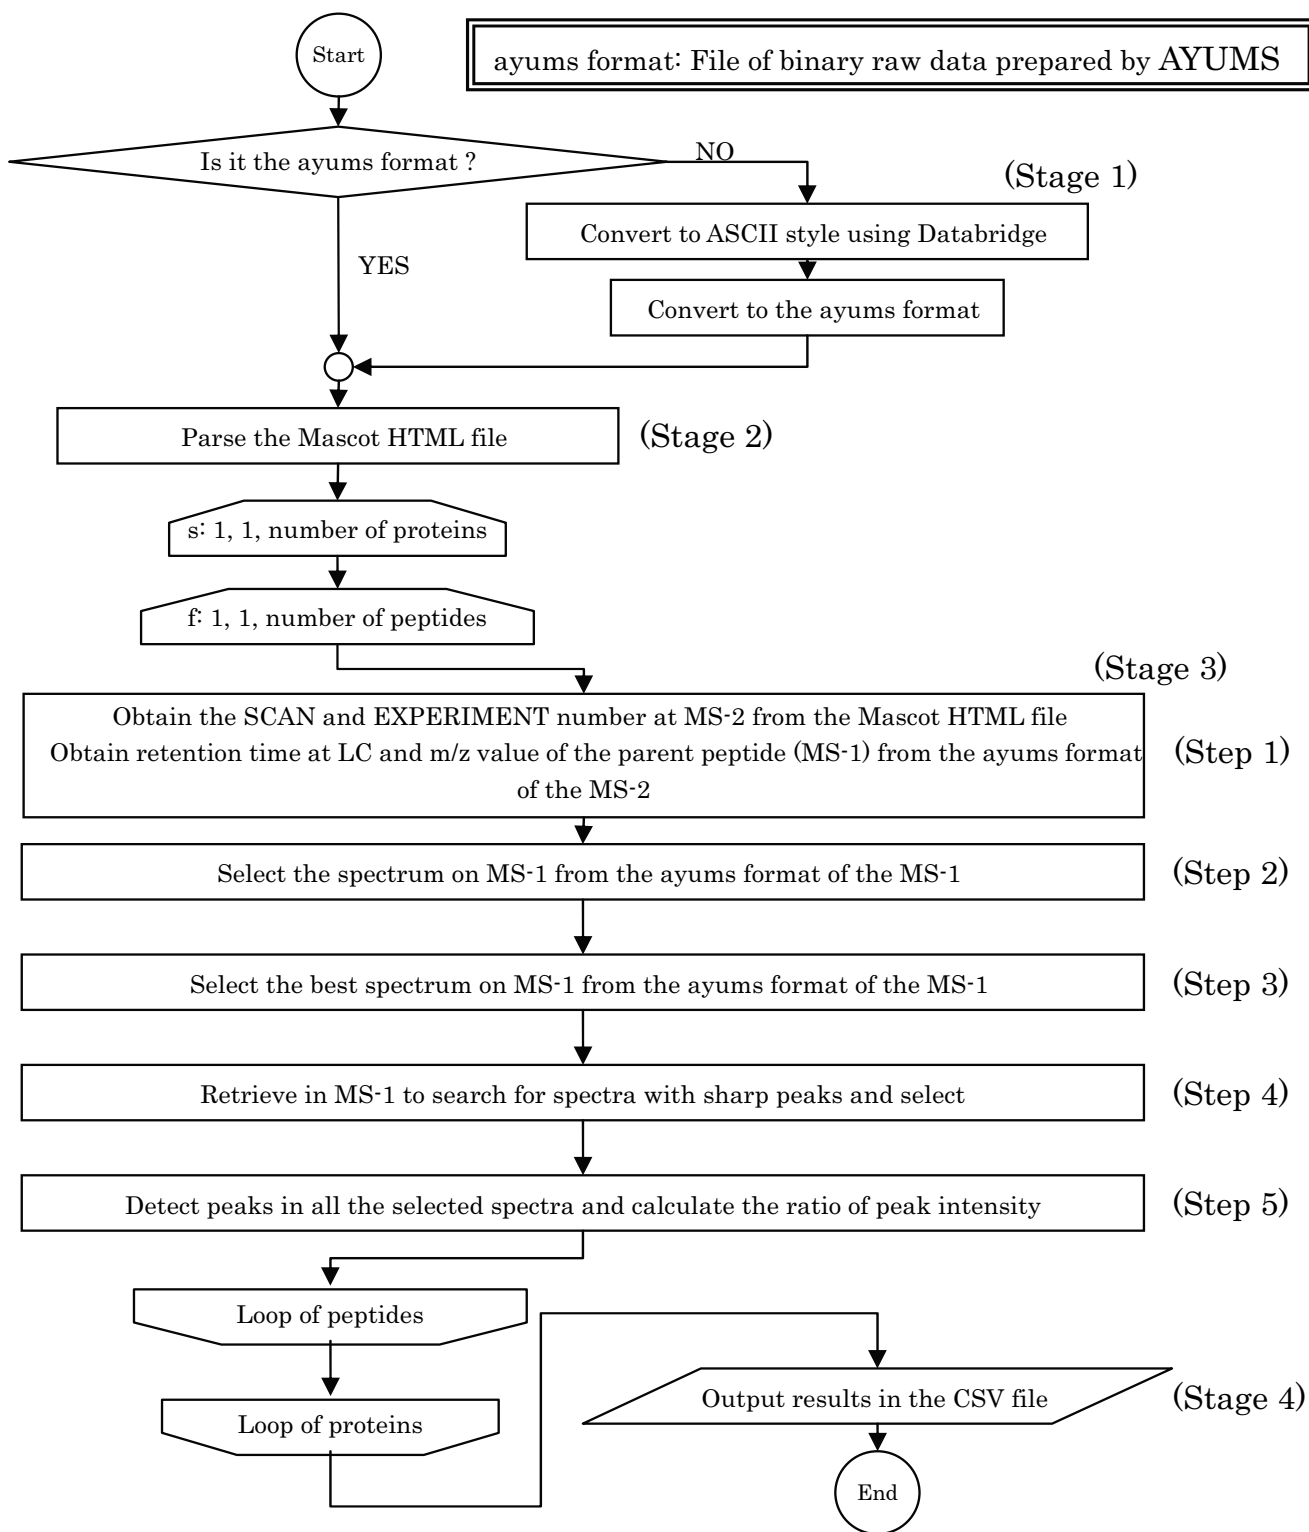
Start

ayums format: File of binary raw data prepared by AYUMS

Is it the ayums format ?

NO

(Stage 1)

Convert to ASCII style using Databridge

YES

Convert to the ayums format

Parse the Mascot HTML file

(Stage 2)

s: 1, 1, number of proteins

f: 1, 1, number of peptides

(Stage 3)

Obtain the SCAN and EXPERIMENT number at MS-2 from the Mascot HTML file
Obtain retention time at LC and m/z value of the parent peptide (MS-1) from the ayums format of the MS-2

(Step 1)

Select the spectrum on MS-1 from the ayums format of the MS-1

(Step 2)

Select the best spectrum on MS-1 from the ayums format of the MS-1

(Step 3)

Retrieve in MS-1 to search for spectra with sharp peaks and select

(Step 4)

Detect peaks in all the selected spectra and calculate the ratio of peak intensity

(Step 5)

Loop of peptides

Output results in the CSV file

(Stage 4)

Loop of proteins

End